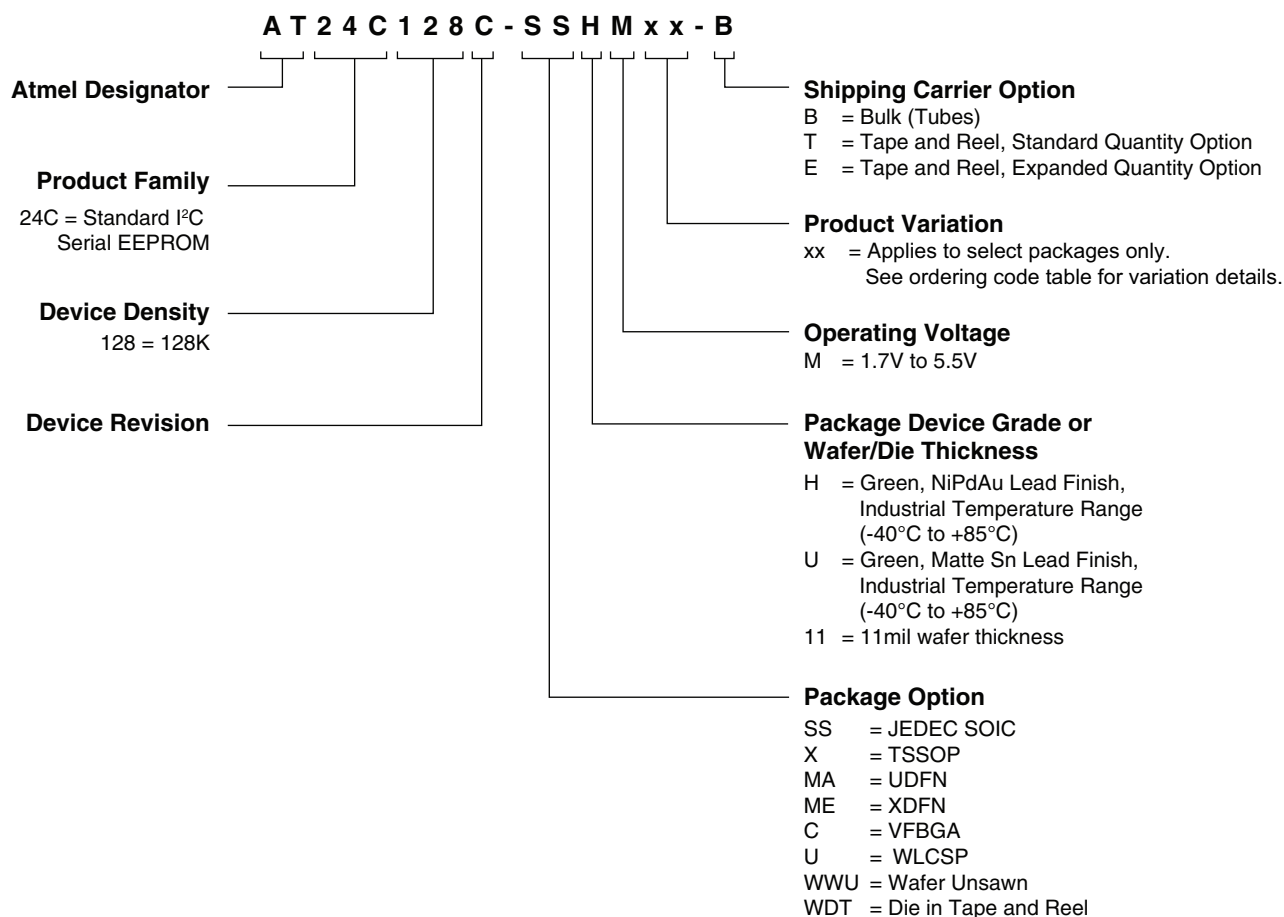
A T 2 4 C 1 2 8 C - S S H M x x - B

Atmel Designator

Product Family
24C = Standard I$^2$C Serial EEPROM

Device Density
128 = 128K

Device Revision

Shipping Carrier Option
B = Bulk (Tubes)
T = Tape and Reel, Standard Quantity Option
E = Tape and Reel, Expanded Quantity Option

Product Variation
xx = Applies to select packages only. See ordering code table for variation details.

Operating Voltage
M = 1.7V to 5.5V

Package Device Grade or Wafer/Die Thickness
H = Green, NiPdAu Lead Finish, Industrial Temperature Range (-40°C to +85°C)
U = Green, Matte Sn Lead Finish, Industrial Temperature Range (-40°C to +85°C)
11 = 11mil wafer thickness

Package Option
SS = JEDEC SOIC
X = TSSOP
MA = UDFN
ME = XDFN
C = VFBGA
U = WLCSP
WWU = Wafer Unsawn
WDT = Die in Tape and Reel